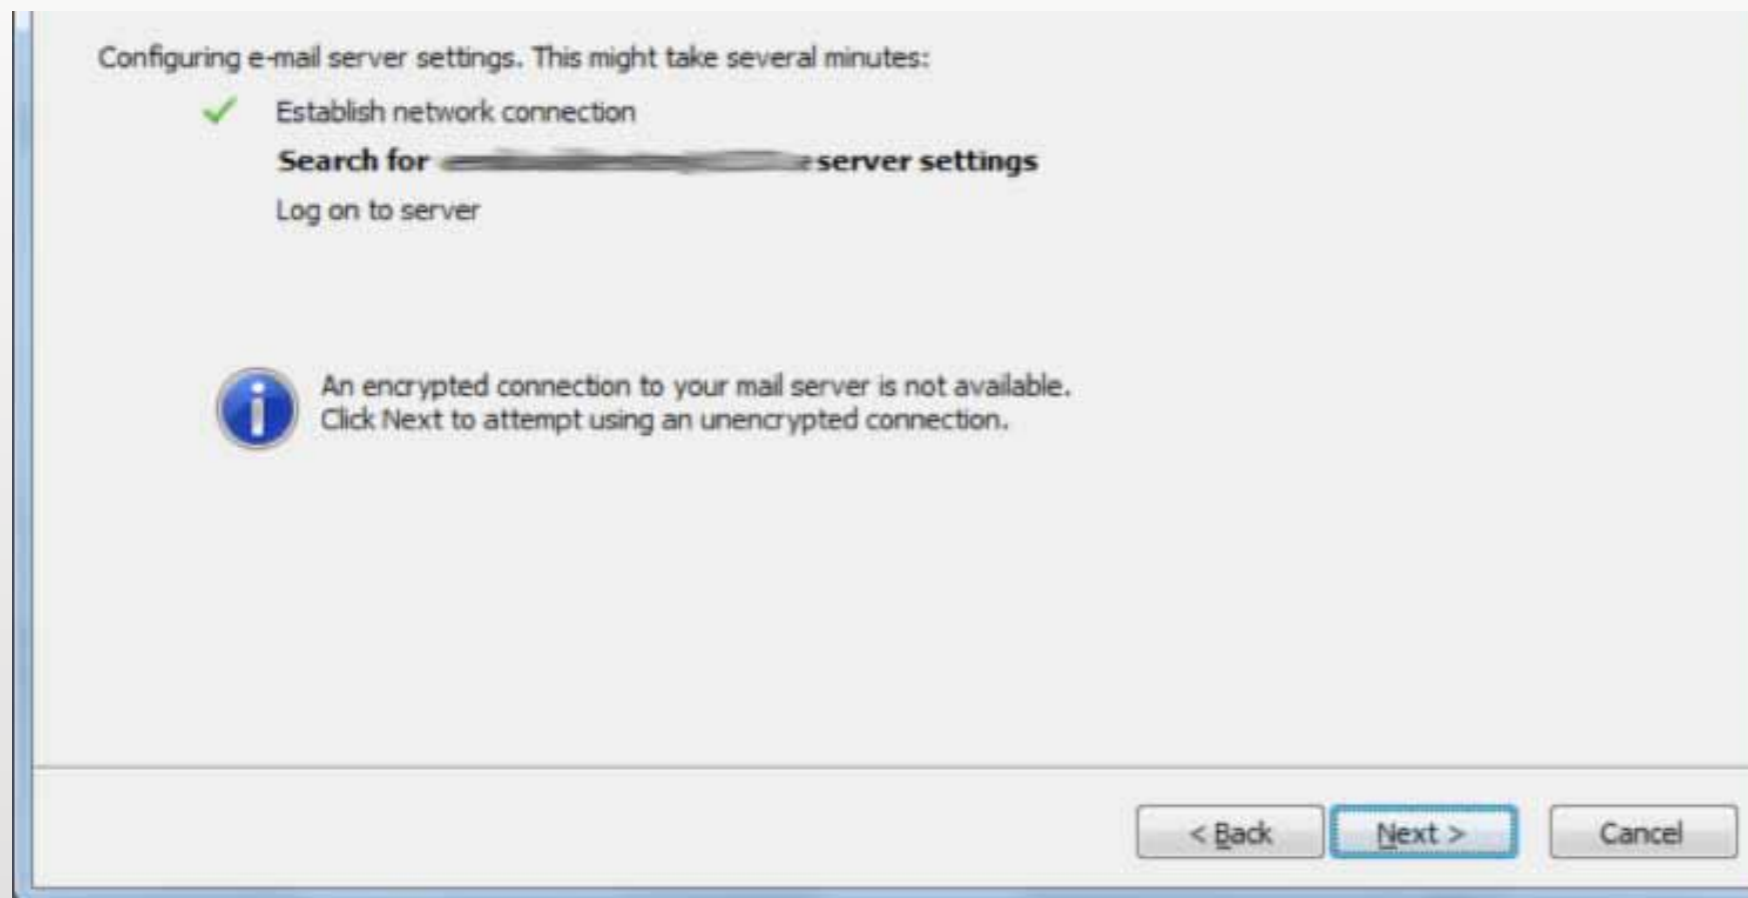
Configuring e-mail server settings. This might take several minutes:

Establish network connection

**Search for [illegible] server settings**

Log on to server

An encrypted connection to your mail server is not available.
Click Next to attempt using an unencrypted connection.

< Back

Next >

Cancel